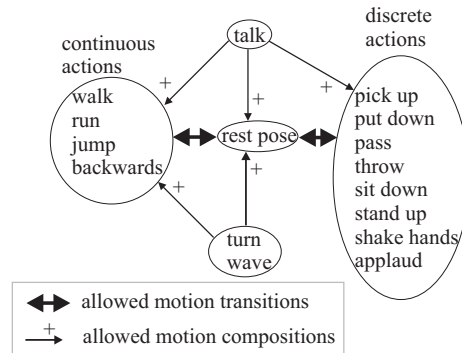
talk

continuous actions

discrete actions

+

+

+

walk
run
jump
backwards

rest pose

pick up
put down
pass
throw
sit down
stand up
shake hands
applaud

+

+

turn
wave

allowed motion transitions

+ allowed motion compositions